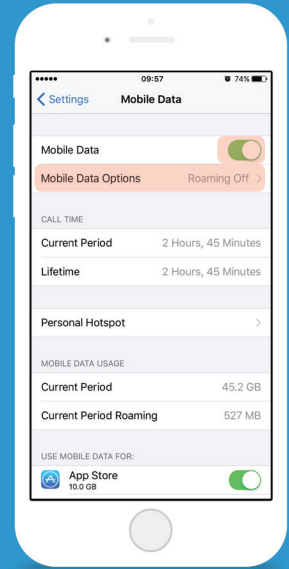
●●●●● 09:57 74%

Settings Mobile Data

Mobile Data

Mobile Data Options Roaming Off

CALL TIME

Current Period 2 Hours, 45 Minutes

Lifetime 2 Hours, 45 Minutes

Personal Hotspot

MOBILE DATA USAGE

Current Period 45.2 GB

Current Period Roaming 527 MB

USE MOBILE DATA FOR:

App Store
10.0 GB